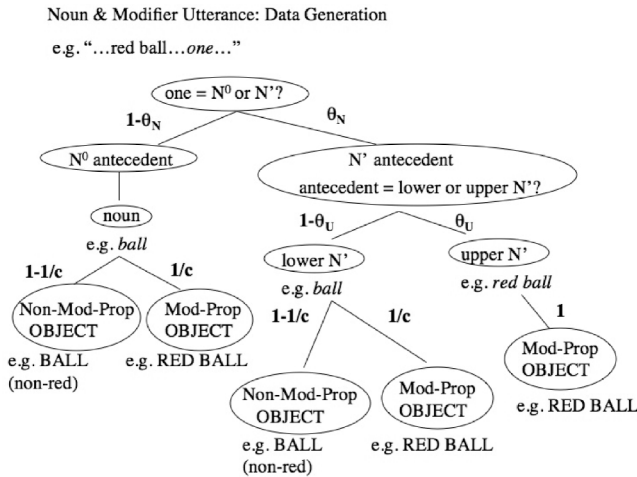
Noun & Modifier Utterance: Data Generation

e.g. "…red ball…*one*…"

one = $N^0$ or N'?

$1-\theta_N$

$\theta_N$

$N^0$ antecedent

N' antecedent

antecedent = lower or upper N'?

noun

e.g. *ball*

$1-\theta_U$

$\theta_U$

lower N'

upper N'

e.g. *ball*

e.g. *red ball*

1-1/c

1/c

Non-Mod-Prop OBJECT

Mod-Prop OBJECT

e.g. BALL (non-red)

e.g. RED BALL

1-1/c

1/c

1

Mod-Prop OBJECT

e.g. RED BALL

Non-Mod-Prop OBJECT

Mod-Prop OBJECT

e.g. BALL (non-red)

e.g. RED BALL